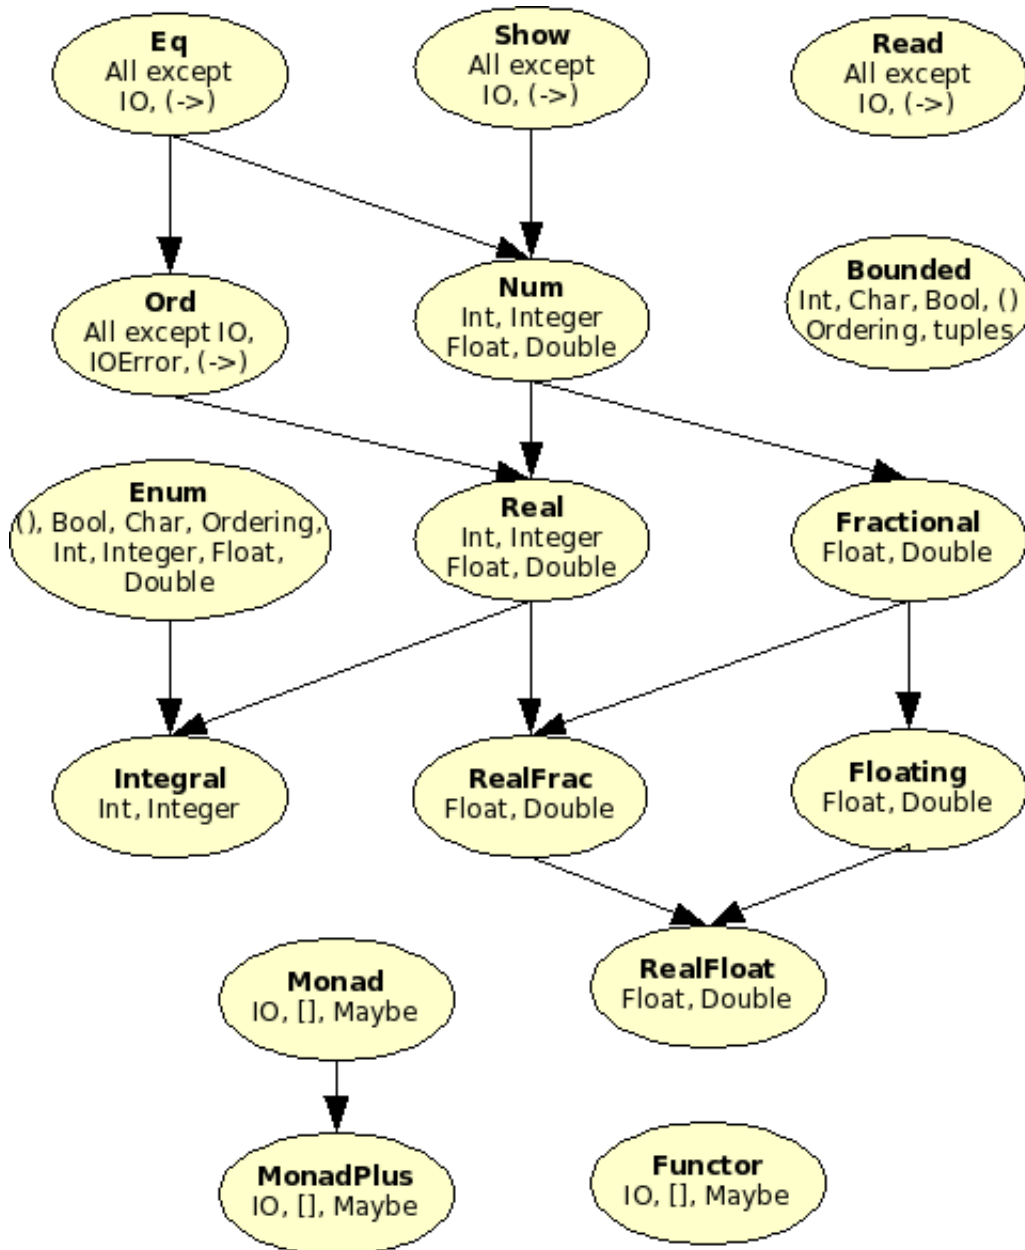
**Eq**
All except IO, (->)

**Show**
All except IO, (->)

**Read**
All except IO, (->)

**Ord**
All except IO, IOError, (->)

**Num**
Int, Integer Float, Double

**Bounded**
Int, Char, Bool, () Ordering, tuples

**Enum**
(), Bool, Char, Ordering, Int, Integer, Float, Double

**Real**
Int, Integer Float, Double

**Fractional**
Float, Double

**Integral**
Int, Integer

**RealFrac**
Float, Double

**Floating**
Float, Double

**RealFloat**
Float, Double

**Monad**
IO, [], Maybe

**MonadPlus**
IO, [], Maybe

**Functor**
IO, [], Maybe